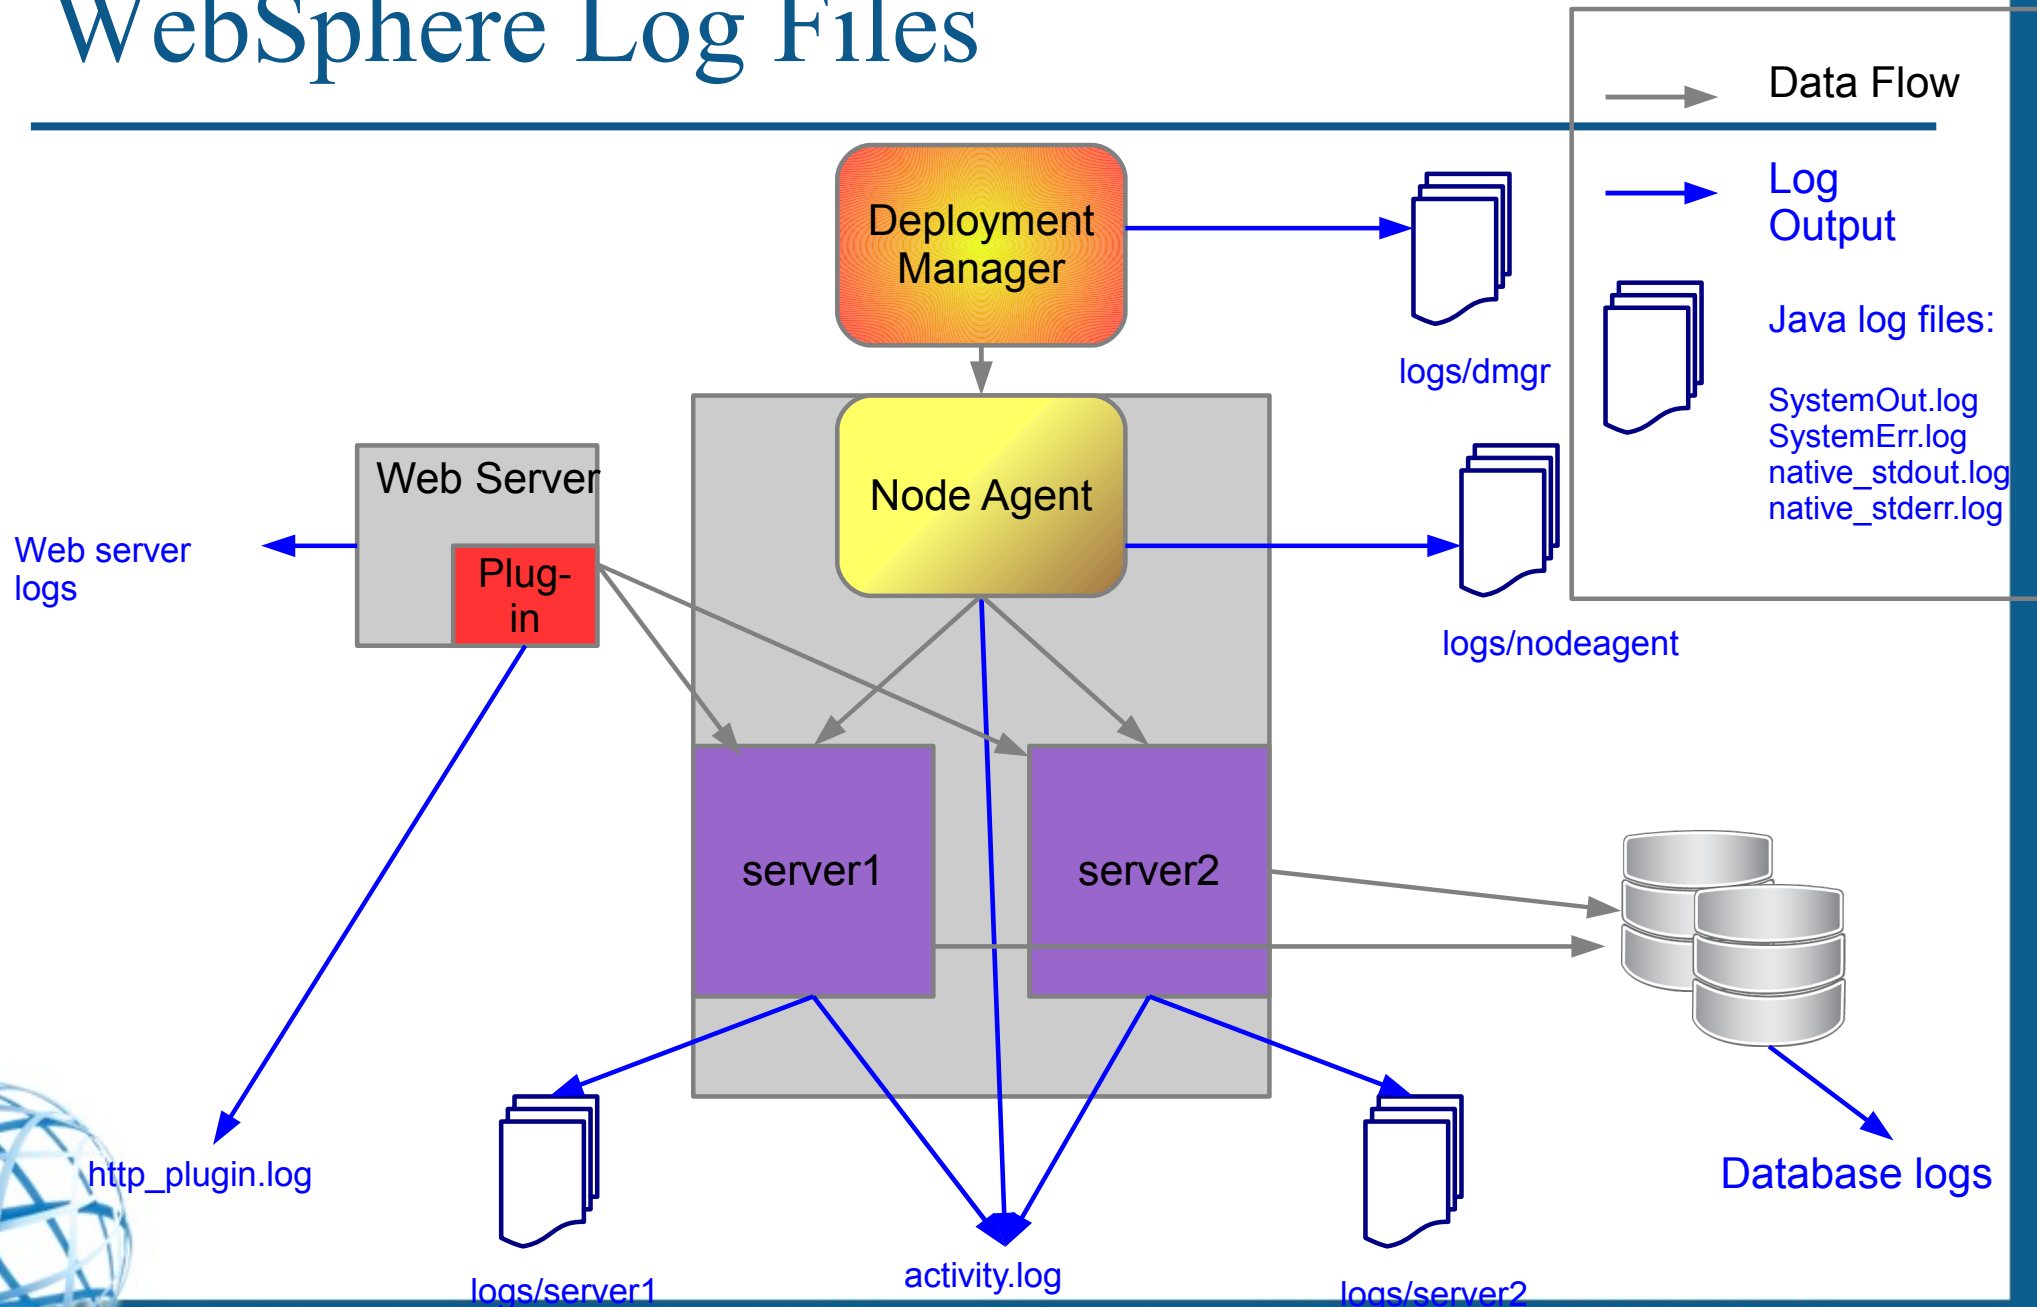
WebSphere Log Files

Data Flow

Log Output

Java log files:

SystemOut.log
SystemErr.log
native_stdout.log
native_stderr.log

Deployment Manager

logs/dmgr

Web Server

Plug-in

Web server logs

Node Agent

logs/nodeagent

server1

server2

Database logs

http_plugin.log

logs/server1

activity.log

logs/server2